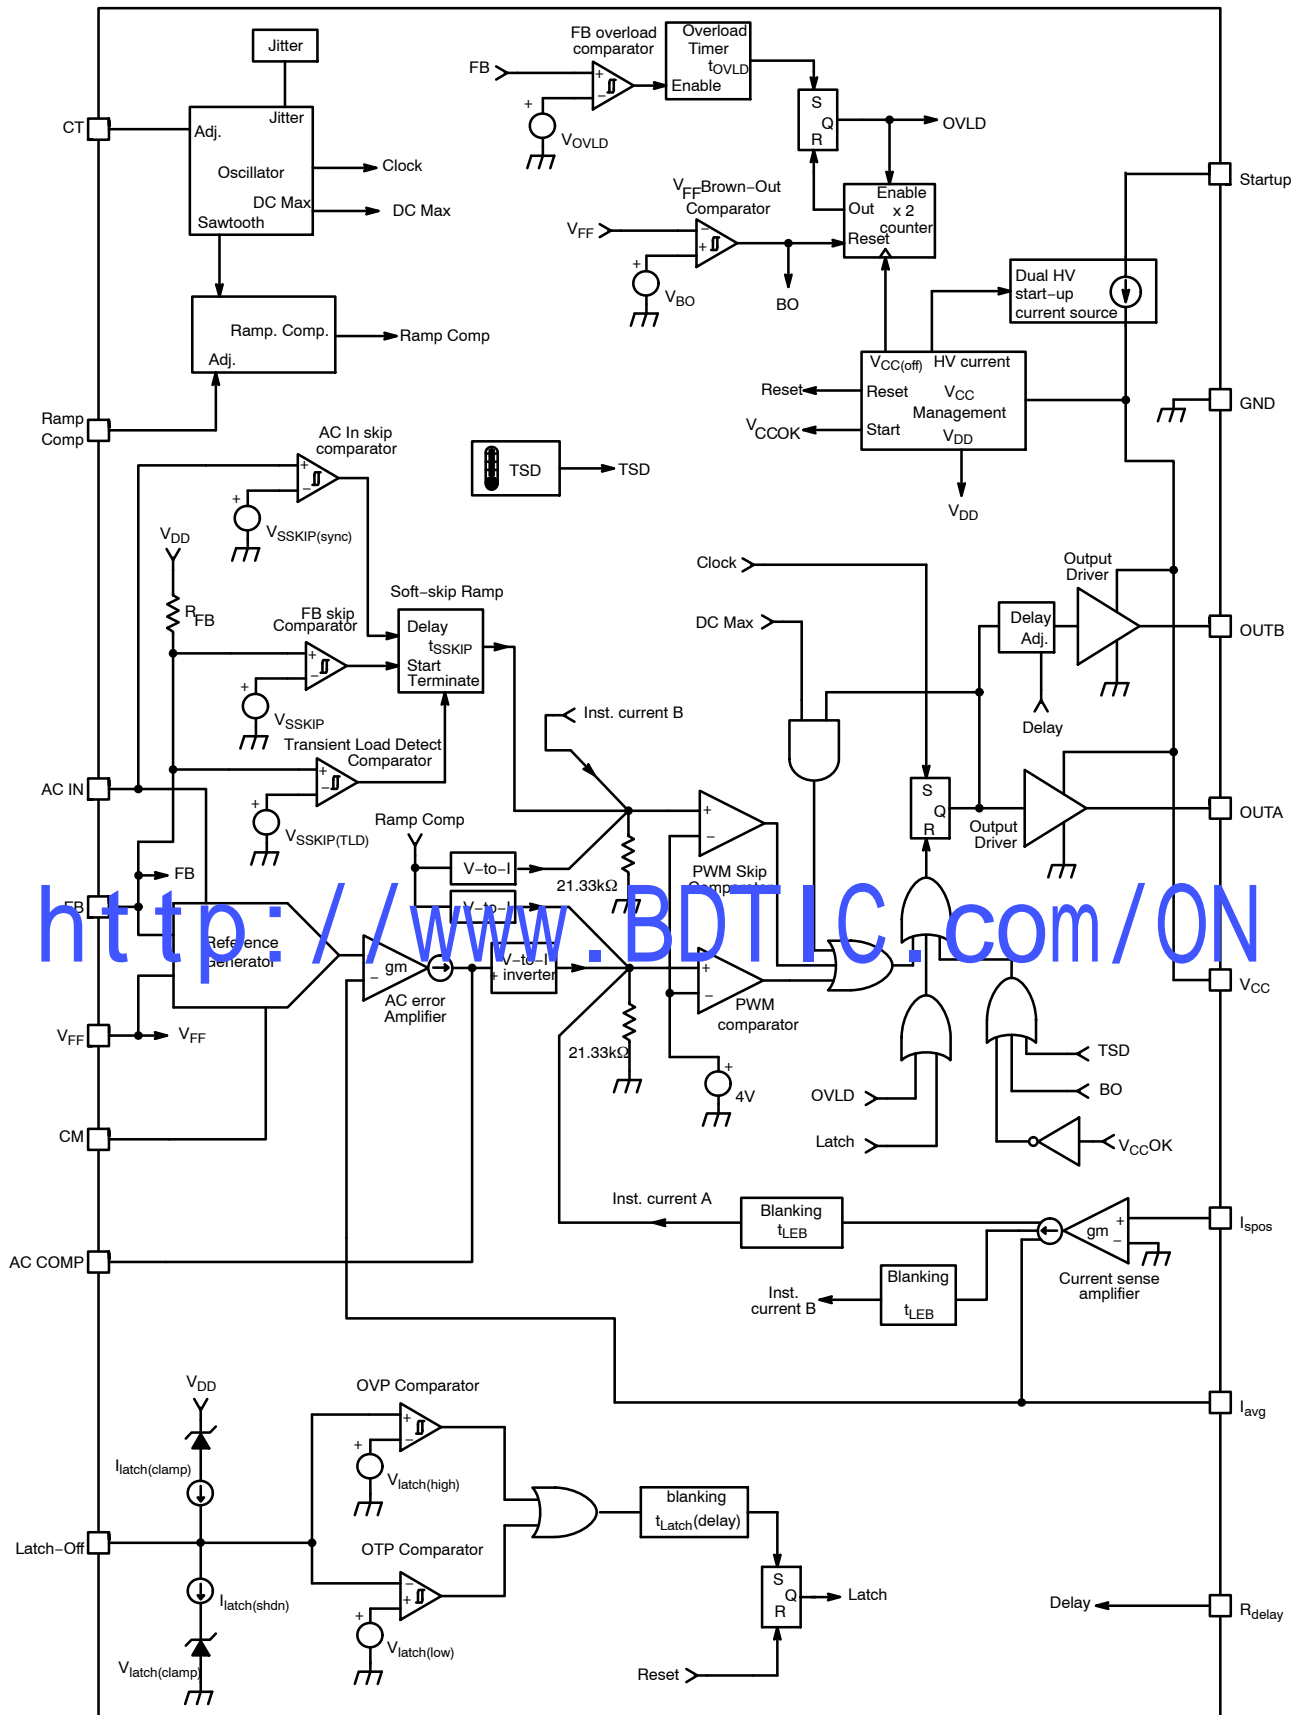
Jitter
CT
Adj.
Jitter
Oscillator
Clock
DC Max
DC Max
Sawtooth
Ramp. Comp.
Ramp Comp
Adj.
Ramp Comp
FB overload comparator
FB
+
$V_{OVLD}$
Overload Timer $t_{OVLD}$ Enable
S Q R
OVLD
$V_{FF}$Brown–Out Comparator
$V_{FF}$
+
$V_{BO}$
BO
Enable
Out x 2 counter
Reset
Startup
Dual HV start–up current source
$V_{CC(off)}$ HV current
Reset
Reset
$V_{CC}$
Management
$V_{CCOK}$
Start
$V_{DD}$
$V_{DD}$
GND
TSD
TSD
AC In skip comparator
+
$V_{SSKIP(sync)}$
$V_{DD}$
$R_{FB}$
FB skip Comparator
+
$V_{SSKIP}$
Soft–skip Ramp
Delay $t_{SSKIP}$ Start Terminate
Transient Load Detect Comparator
+
$V_{SSKIP(TLD)}$
Clock
DC Max
Output Driver
Delay Adj.
Delay
OUTB
Inst. current B
AC IN
Ramp Comp
V–to–I
21.33kΩ
PWM Skip Comparator
S Q R
Output Driver
OUTA
FB
FB
V–to–I
Reference Generator
gm
AC error Amplifier
V–to–I inverter
+
PWM comparator
21.33kΩ
4V
$V_{CC}$
$V_{FF}$
$V_{FF}$
CM
OVLD
Latch
TSD
BO
$V_{CC}$OK
http://www.BDTIC.com/ON
Inst. current A
Blanking $t_{LEB}$
gm
$I_{spos}$
Current sense amplifier
AC COMP
Inst. current B
Blanking $t_{LEB}$
$I_{avg}$
$V_{DD}$
OVP Comparator
+
$I_{latch(clamp)}$
$V_{latch(high)}$
blanking $t_{Latch}$(delay)
Latch–Off
OTP Comparator
S Q R
Latch
Delay
$R_{delay}$
$I_{latch(shdn)}$
+
$V_{latch(low)}$
$V_{latch(clamp)}$
Reset